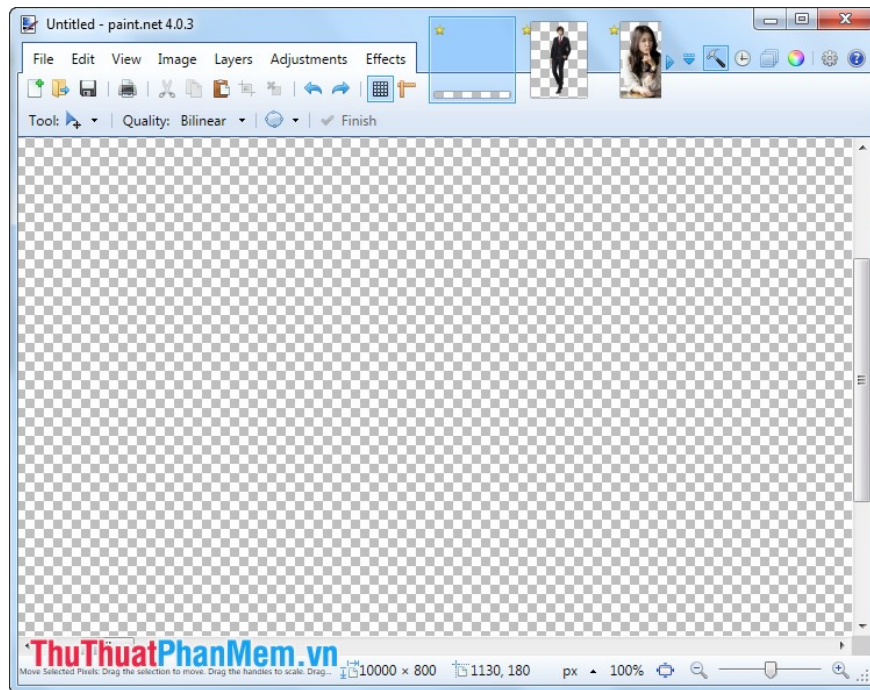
Untitled - paint.net 4.0.3

File Edit View Image Layers Adjustments Effects

Tool: Quality: Bilinear Finish

ThuThuatPhanMem.vn

Move Selected Pixels: Drag the selection to move. Drag the handles to scale. Drag...

10000 × 800 1130, 180 px 100%